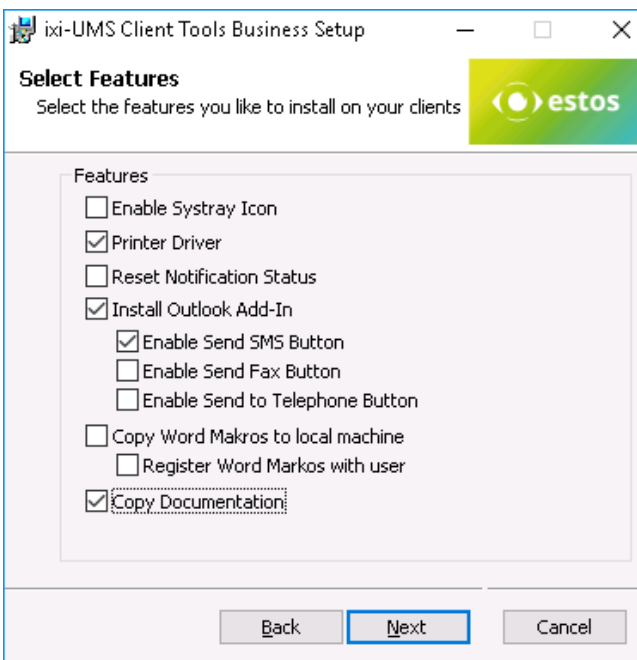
ixi-UMS Client Tools Business Setup

Select Features
Select the features you like to install on your clients

estos

Features
Enable Systray Icon
Printer Driver
Reset Notification Status
Install Outlook Add-In
Enable Send SMS Button
Enable Send Fax Button
Enable Send to Telephone Button
Copy Word Makros to local machine
Register Word Markos with user
Copy Documentation

Back
Next
Cancel